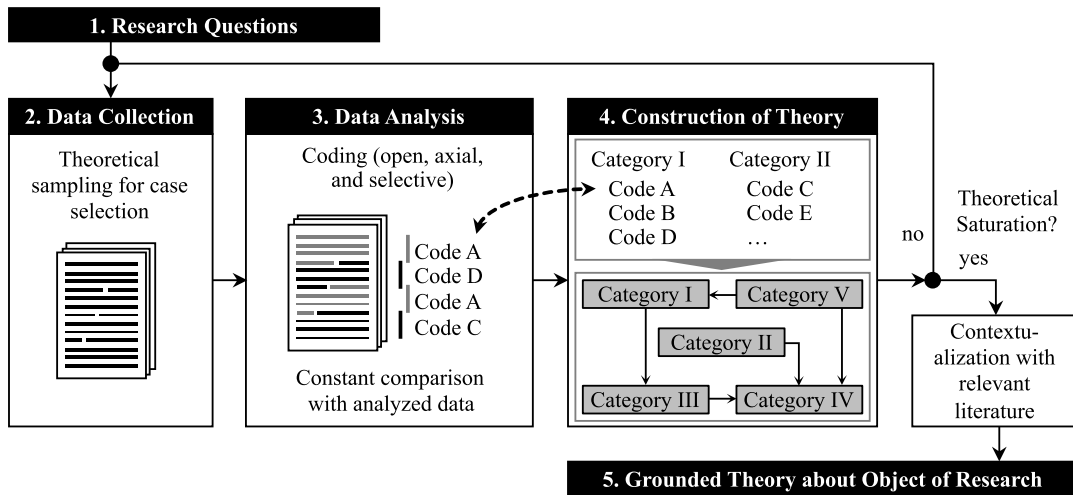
1. Research Questions

2. Data Collection

Theoretical sampling for case selection

3. Data Analysis

Coding (open, axial, and selective)

Code A
Code D
Code A
Code C

Constant comparison with analyzed data

4. Construction of Theory

Category I
Code A
Code B
Code D

Category II
Code C
Code E
…

Category I
Category V
Category II
Category III
Category IV

no

Theoretical Saturation?

yes

Contextualization with relevant literature

5. Grounded Theory about Object of Research